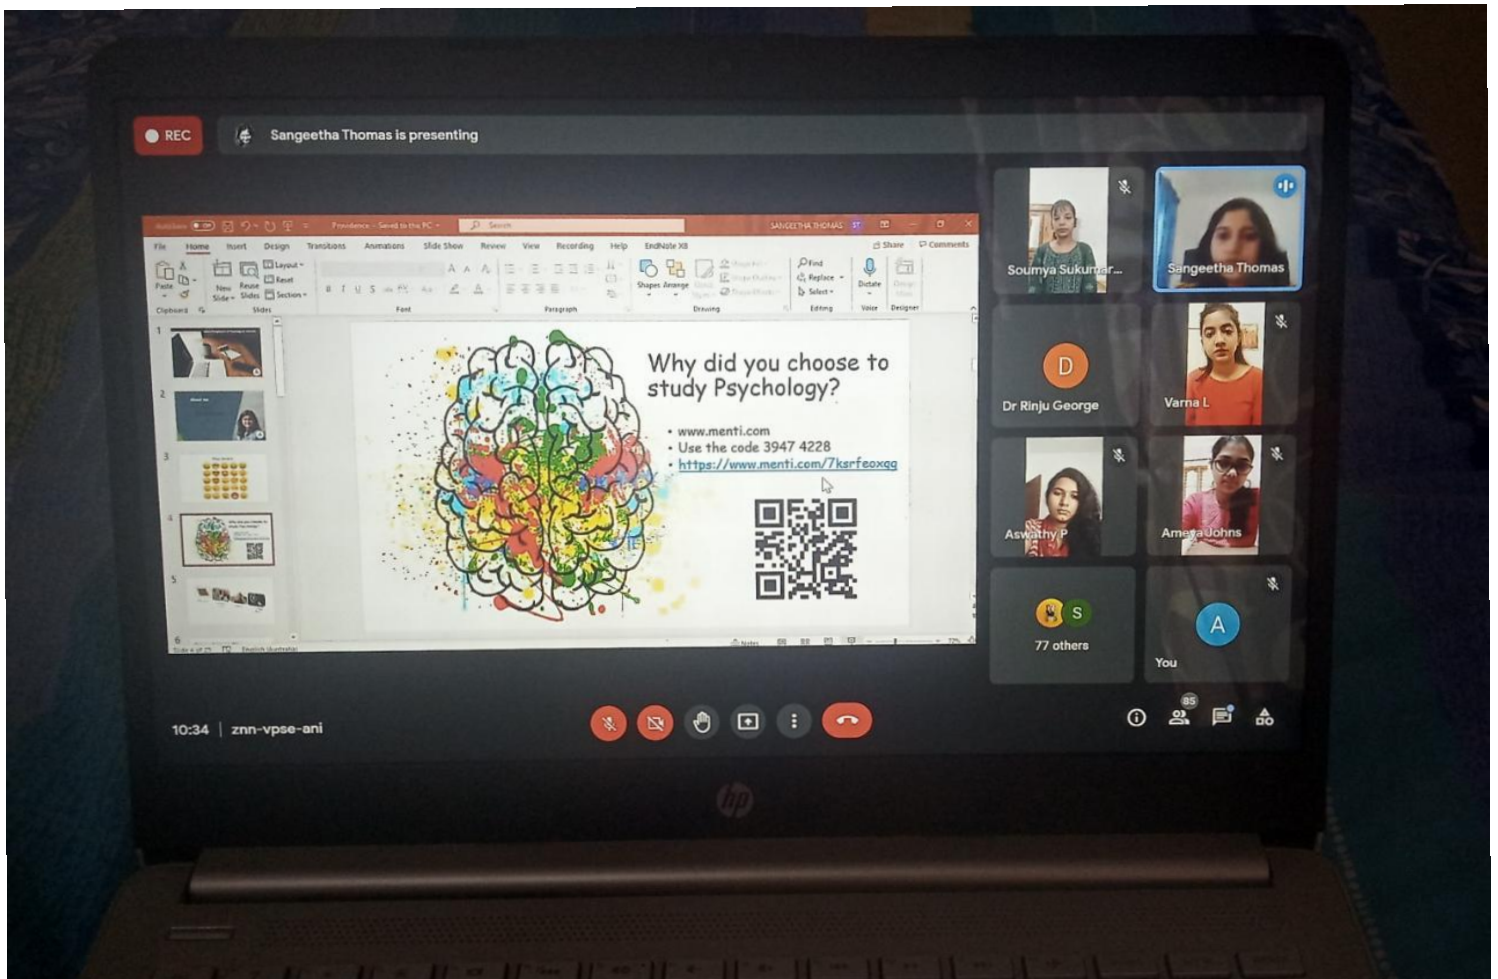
REC

Sangeetha Thomas is presenting

Providence - Saved to this PC

Search

SANGEETHA THOMAS ST

File Home Insert Design Transitions Animations Slide Show Review View Recording Help EndNote X8

Share Comments

Paste New Slide Reuse Slides Layout Reset Section

Clipboard Slides Font Paragraph Drawing Editing Voice Designer

Shapes Arrange

Find Replace Select

Dictate

Why did you choose to study Psychology?

• www.menti.com
• Use the code 3947 4228
• https://www.menti.com/7ksrfeoxqg

Soumya Sukumar...

Sangeetha Thomas

D

Dr Rinju George

Varna L

Aswathy P

Ameya Johns

S

77 others

A

You

85

10:34 | znn-vpse-ani

hp